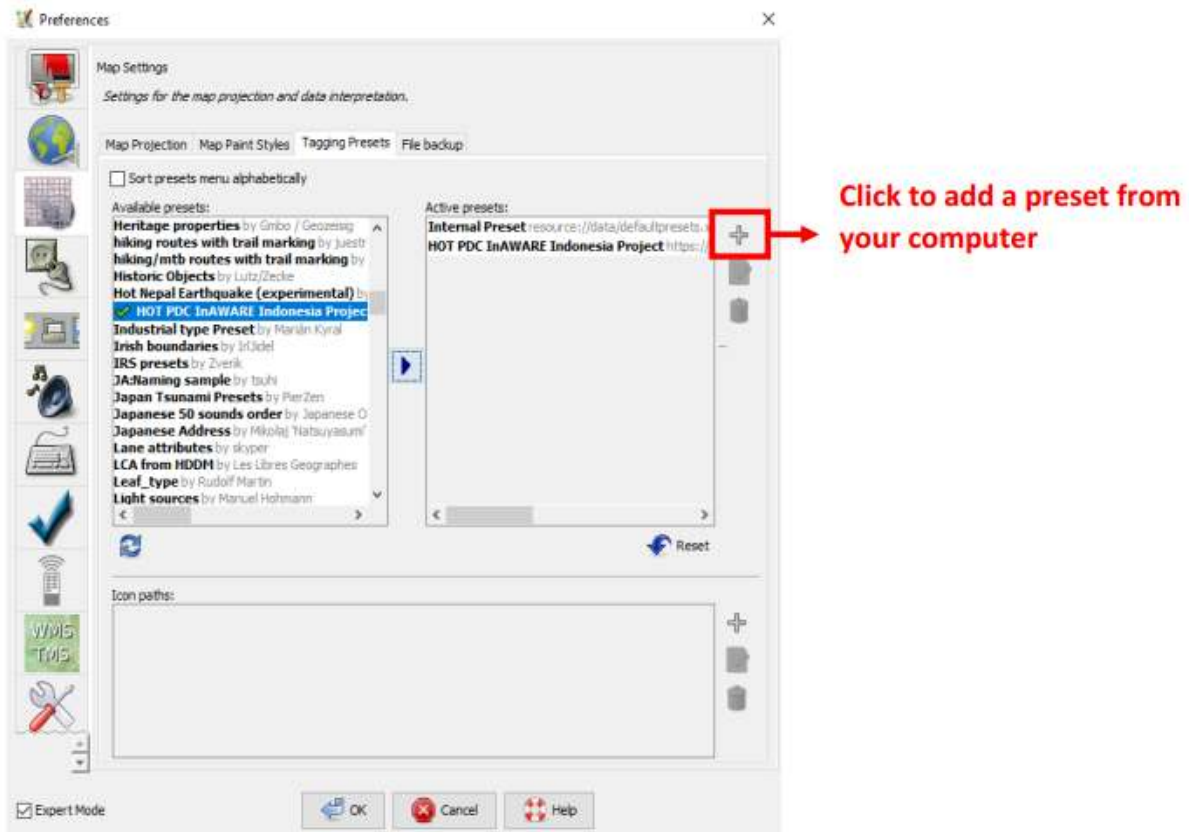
Preferences

Map Settings

Settings for the map projection and data interpretation.

Map Projection | Map Paint Styles | Tagging Presets | File backup

Sort presets menu alphabetically

Available presets:
Heritage properties by Gnbo / Geozeisig
hiking routes with trail marking by juestr
hiking/mtb routes with trail marking by
Historic Objects by Lutz/Zecke
Hot Nepal Earthquake (experimental) by
HOT PDC InAWARE Indonesia Projec
Industrial type Preset by Marián Kyral
Irish boundaries by IrlJidel
IRS presets by Zverik
JA:Naming sample by tsuhi
Japan Tsunami Presets by PierZen
Japanese 50 sounds order by Japanese O
Japanese Address by Mikolaj 'Natsuyasumi'
Lane attributes by skyper
LCA from HDDM by Les Libres Geographes
Leaf_type by Rudolf Martin
Light sources by Manuel Hohmann

Active presets:
Internal Preset resource://data/defaultpresets.x
HOT PDC InAWARE Indonesia Project https://

Click to add a preset from your computer

Reset

Icon paths:

WMS TMS

Expert Mode

OK | Cancel | Help